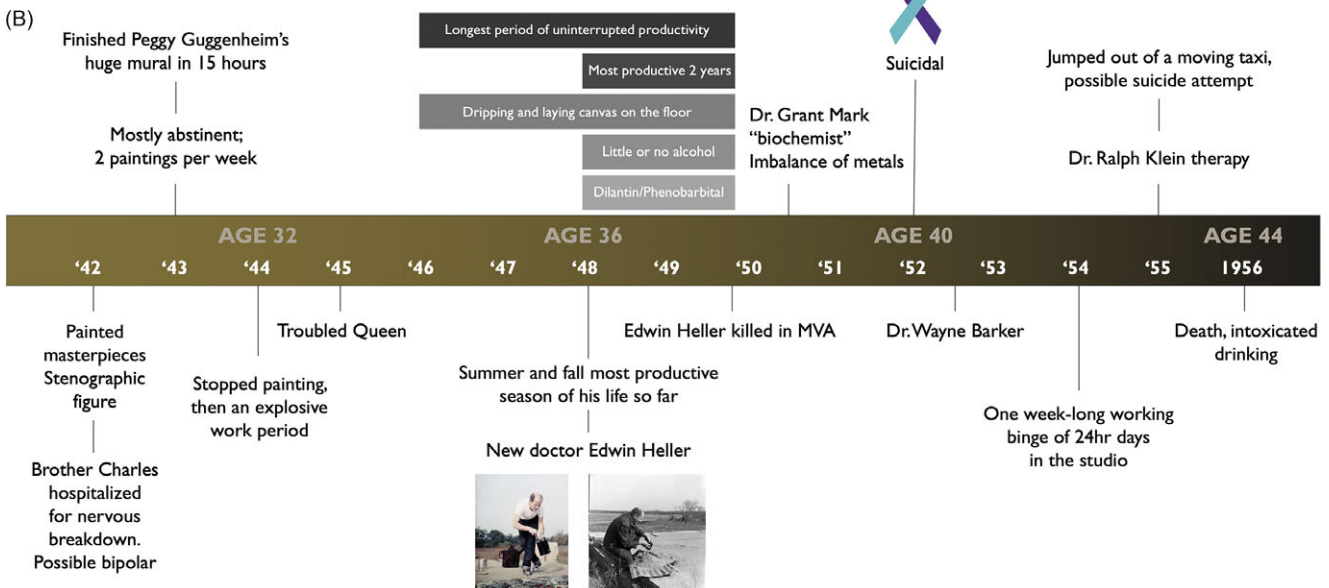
(B)

Finished Peggy Guggenheim's huge mural in 15 hours

Mostly abstinent; 2 paintings per week

Longest period of uninterrupted productivity

Most productive 2 years

Dripping and laying canvas on the floor

Little or no alcohol

Dilantin/Phenobarbital

Dr. Grant Mark "biochemist" Imbalance of metals

Suicidal

Jumped out of a moving taxi, possible suicide attempt

Dr. Ralph Klein therapy

AGE 32
AGE 36
AGE 40
AGE 44

'42 '43 '44 '45 '46 '47 '48 '49 '50 '51 '52 '53 '54 '55 1956

Painted masterpieces Stenographic figure

Brother Charles hospitalized for nervous breakdown. Possible bipolar

Stopped painting, then an explosive work period

Troubled Queen

Summer and fall most productive season of his life so far

New doctor Edwin Heller

Edwin Heller killed in MVA

Dr. Wayne Barker

One week-long working binge of 24hr days in the studio

Death, intoxicated drinking